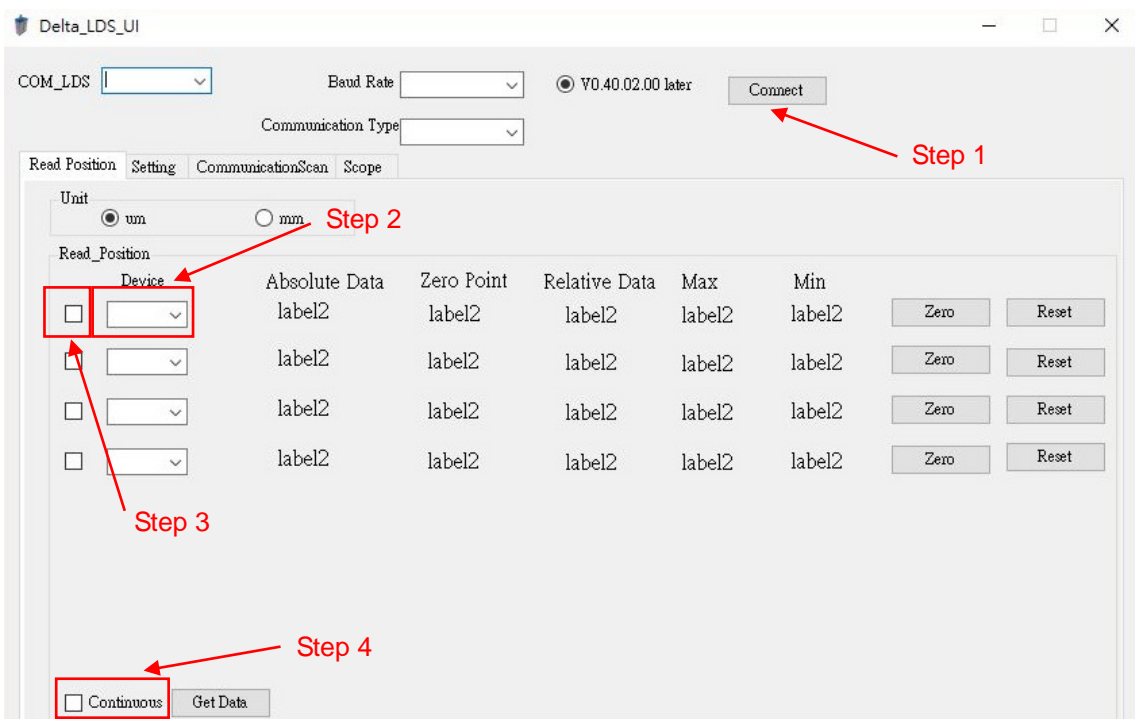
Delta_LDS_UI

COM_LDS

Baud Rate

V0.40.02.00 later

Connect

Communication Type

Step 1

Read Position | Setting | CommunicationScan | Scope

Unit

um

mm

Step 2

Read_Position

| Device | Absolute Data | Zero Point | Relative Data | Max | Min | | |
|---|---|---|---|---|---|---|---|
| | label2 | label2 | label2 | label2 | label2 | Zero | Reset |
| | label2 | label2 | label2 | label2 | label2 | Zero | Reset |
| | label2 | label2 | label2 | label2 | label2 | Zero | Reset |
| | label2 | label2 | label2 | label2 | label2 | Zero | Reset |

Step 3

Step 4

Continuous

Get Data